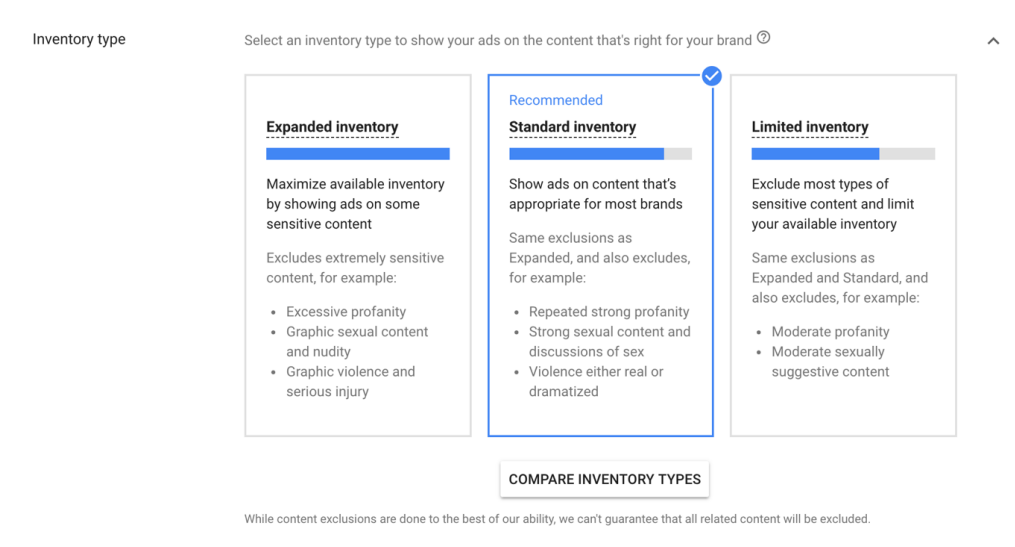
Inventory type

Select an inventory type to show your ads on the content that's right for your brand

Expanded inventory

Maximize available inventory by showing ads on some sensitive content

Excludes extremely sensitive content, for example:

- Excessive profanity
- Graphic sexual content and nudity
- Graphic violence and serious injury

Recommended

Standard inventory

Show ads on content that's appropriate for most brands

Same exclusions as Expanded, and also excludes, for example:

- Repeated strong profanity
- Strong sexual content and discussions of sex
- Violence either real or dramatized

Limited inventory

Exclude most types of sensitive content and limit your available inventory

Same exclusions as Expanded and Standard, and also excludes, for example:

- Moderate profanity
- Moderate sexually suggestive content

COMPARE INVENTORY TYPES

While content exclusions are done to the best of our ability, we can't guarantee that all related content will be excluded.